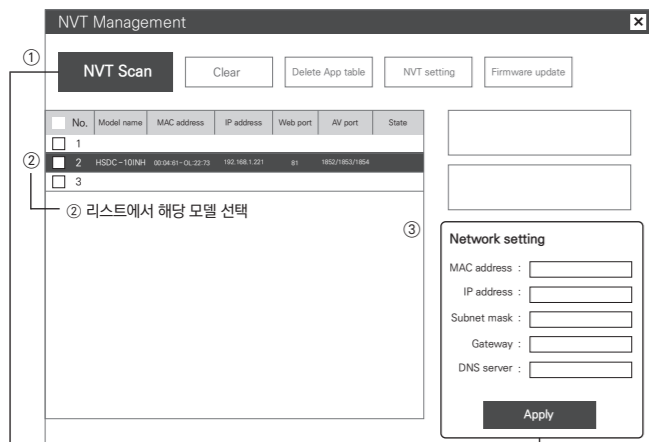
NVT Management

①

NVT Scan

Clear

Delete App table

NVT setting

Firmware update

| No. | Model name | MAC address | IP address | Web port | AV port | State |
|---|---|---|---|---|---|---|
| 1 | | | | | | |
| 2 | HSDC-10INH | 00:04:61-0L:22:73 | 192.168.1.221 | 81 | 1852/1853/1854 | |
| 3 | | | | | | |

②

② 리스트에서 해당 모델 선택

③

Network setting

MAC address :

IP address :

Subnet mask :

Gateway :

DNS server :

Apply